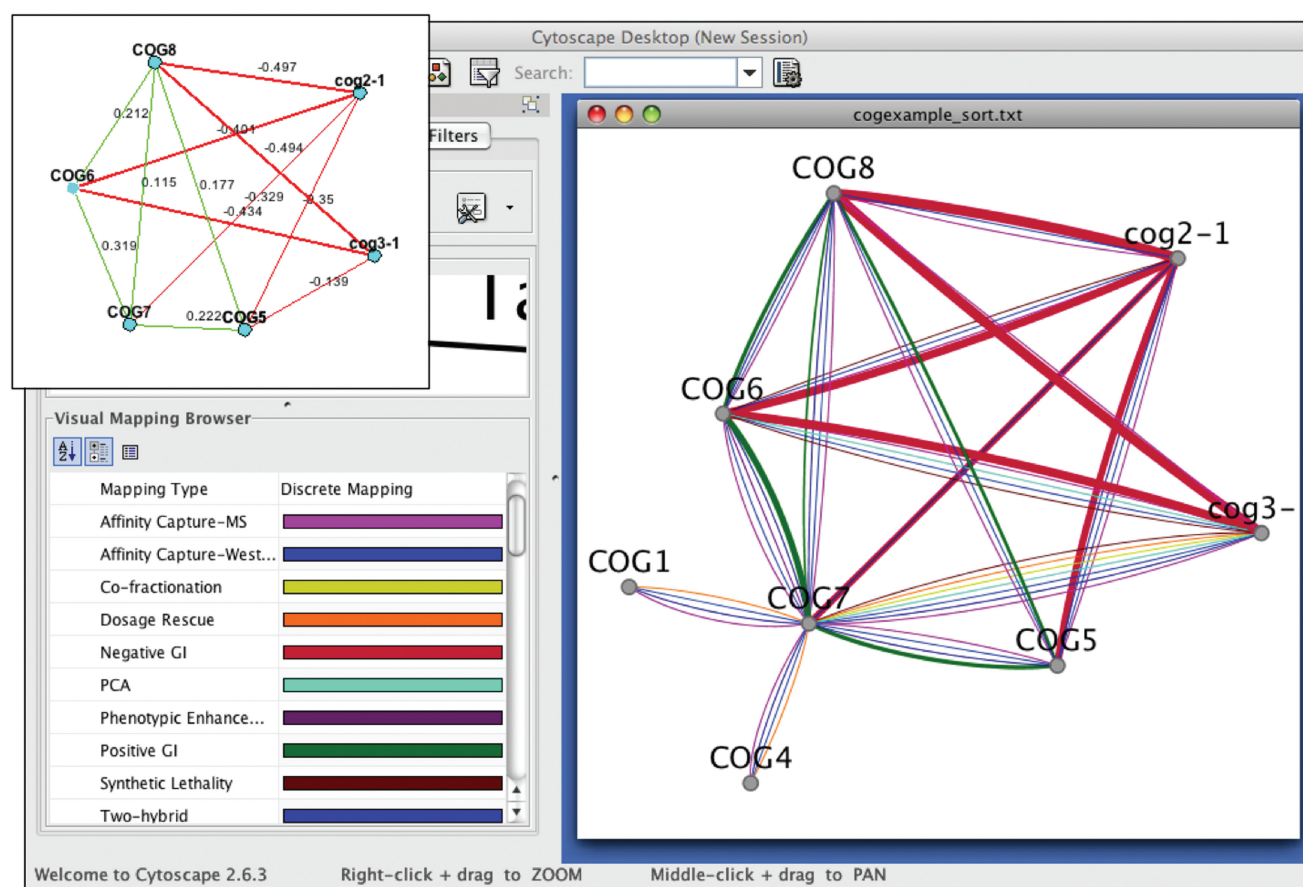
COG8
-0.497
cog2-1
0.212
-0.401
-0.494
COG6
0.115
0.177
-0.329
-0.35
-0.434
0.319
cog3-1
-0.139
COG7
0.222
COG5

Cytoscape Desktop (New Session)
Search:
Filters
la

Visual Mapping Browser

| Mapping Type | Discrete Mapping |
|---|---|
| Affinity Capture-MS | |
| Affinity Capture-West... | |
| Co-fractionation | |
| Dosage Rescue | |
| Negative GI | |
| PCA | |
| Phenotypic Enhance... | |
| Positive GI | |
| Synthetic Lethality | |
| Two-hybrid | |

cogexample_sort.txt
COG8
cog2-1
COG6
cog3-
COG1
COG7
COG5
COG4

Welcome to Cytoscape 2.6.3   Right-click + drag to ZOOM   Middle-click + drag to PAN